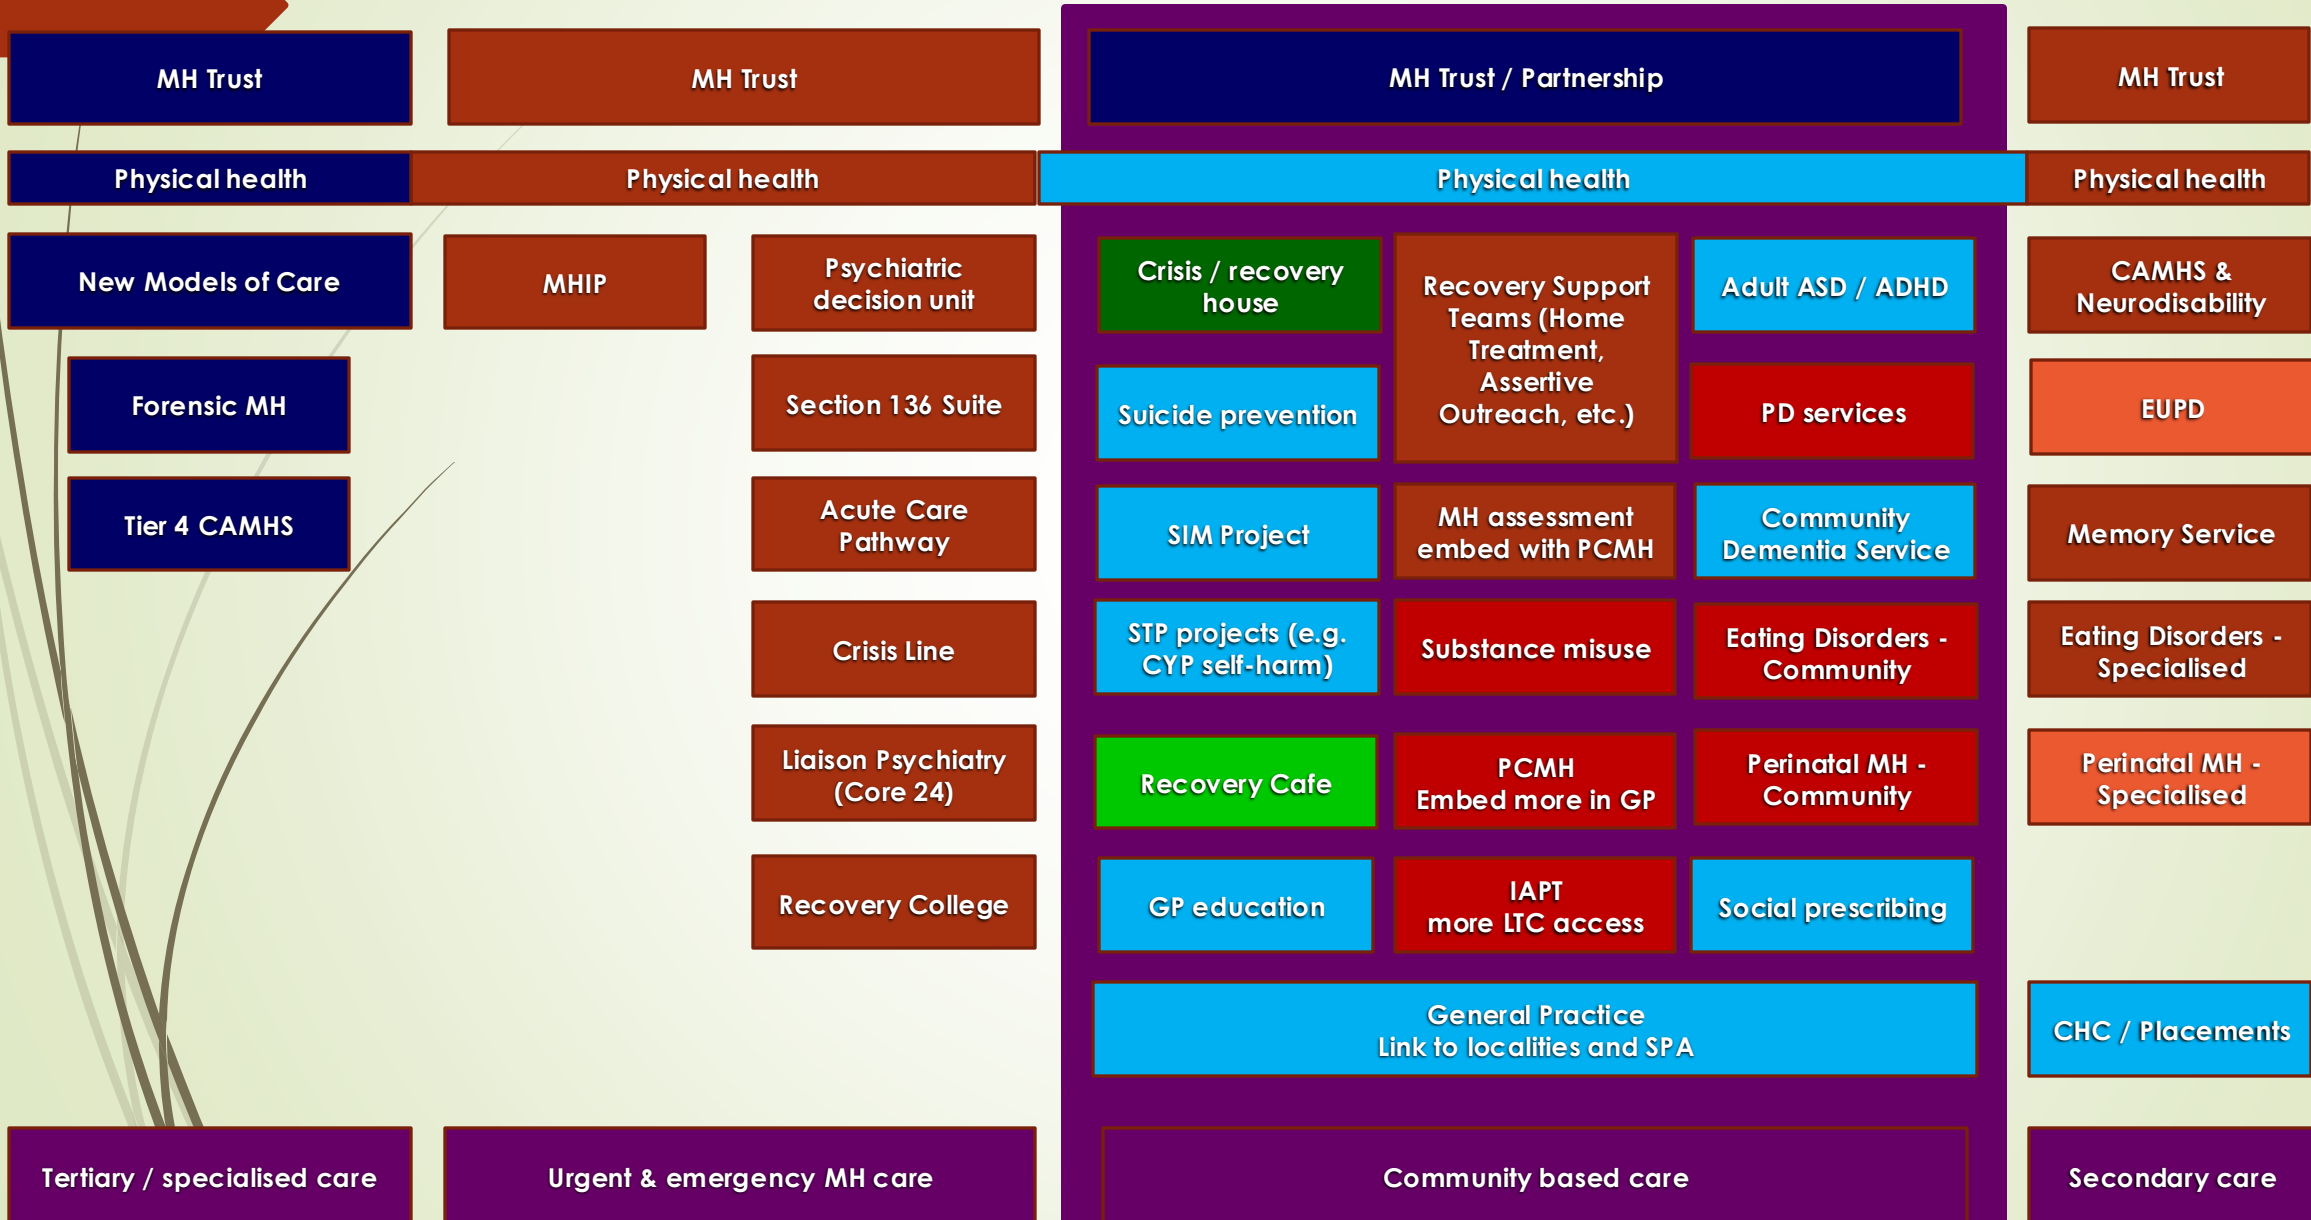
MH Trust

Physical health

New Models of Care

Forensic MH

Tier 4 CAMHS

Tertiary / specialised care

MH Trust

Physical health

MHIP

Psychiatric decision unit

Section 136 Suite

Acute Care Pathway

Crisis Line

Liaison Psychiatry (Core 24)

Recovery College

Urgent & emergency MH care

MH Trust / Partnership

Physical health

Crisis / recovery house

Recovery Support Teams (Home Treatment, Assertive Outreach, etc.)

Adult ASD / ADHD

Suicide prevention

PD services

SIM Project

MH assessment embed with PCMH

Community Dementia Service

STP projects (e.g. CYP self-harm)

Substance misuse

Eating Disorders - Community

Recovery Cafe

PCMH Embed more in GP

Perinatal MH - Community

GP education

IAPT more LTC access

Social prescribing

General Practice Link to localities and SPA

Community based care

MH Trust

Physical health

CAMHS & Neurodisability

EUPD

Memory Service

Eating Disorders - Specialised

Perinatal MH - Specialised

CHC / Placements

Secondary care